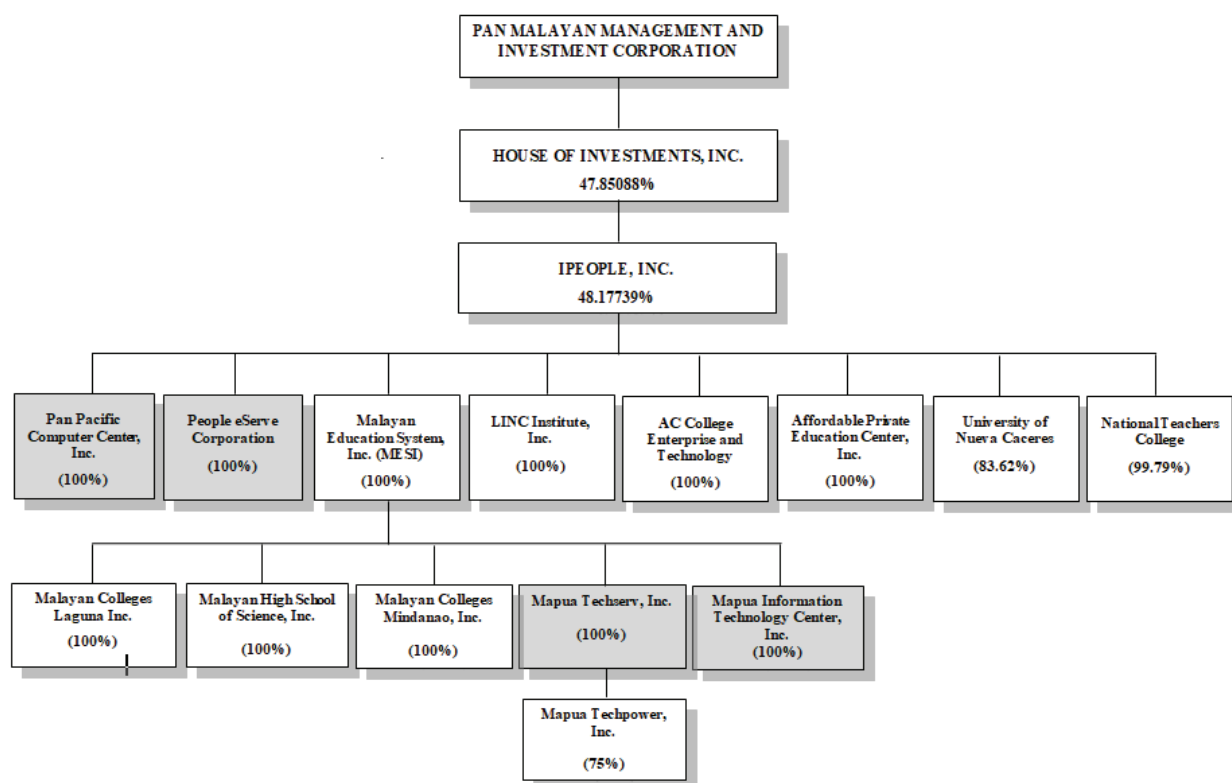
PAN MALAYAN MANAGEMENT AND INVESTMENT CORPORATION

HOUSE OF INVESTMENTS, INC.
47.85088%

IPEOPLE, INC.
48.17739%

Pan Pacific Computer Center, Inc.
(100%)

People eServe Corporation
(100%)

Malayan Education System, Inc. (MESI)
(100%)

LINC Institute, Inc.
(100%)

AC College Enterprise and Technology
(100%)

Affordable Private Education Center, Inc.
(100%)

University of Nueva Caceres
(83.62%)

National Teachers College
(99.79%)

Malayan Colleges Laguna Inc.
(100%)

Malayan High School of Science, Inc.
(100%)

Malayan Colleges Mindanao, Inc.
(100%)

Mapua Techserv, Inc.
(100%)

Mapua Information Technology Center, Inc.
(100%)

Mapua Techpower, Inc.
(75%)